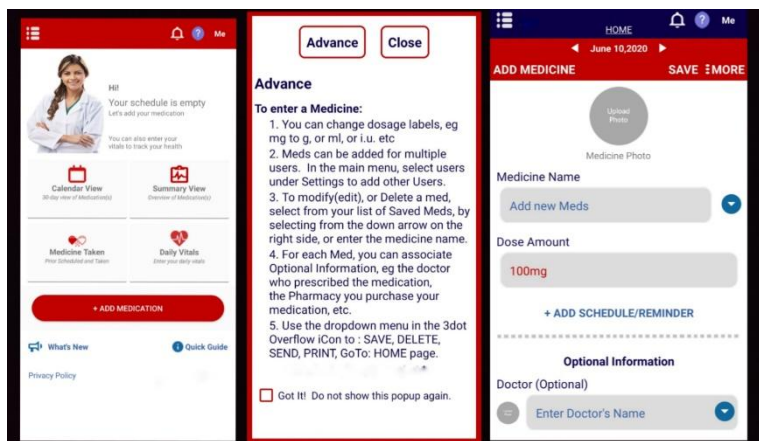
? Me

Hi!

Your schedule is empty

Let's add your medication

You can also enter your vitals to track your health

Calendar View
30 day view of Medication(s)

Summary View
Overview of Medication(s)

Medicine Taken
Prior Scheduled and Taken

Daily Vitals
Enter your daily vitals

+ ADD MEDICATION

What's New

Quick Guide

Privacy Policy

Advance

Close

Advance

To enter a Medicine:

1. You can change dosage labels, eg mg to g, or ml, or i.u. etc
2. Meds can be added for multiple users. In the main menu, select users under Settings to add other Users.
3. To modify(edit), or Delete a med, select from your list of Saved Meds, by selecting from the down arrow on the right side, or enter the medicine name.
4. For each Med, you can associate Optional Information, eg the doctor who prescribed the medication, the Pharmacy you purchase your medication, etc.
5. Use the dropdown menu in the 3dot Overflow iCon to : SAVE, DELETE, SEND, PRINT, GoTo: HOME page.

Got It! Do not show this popup again.

HOME

? Me

June 10,2020

ADD MEDICINE

SAVE

MORE

Upload Photo

Medicine Photo

Medicine Name

Add new Meds

Dose Amount

100mg

+ ADD SCHEDULE/REMINDER

Optional Information

Doctor (Optional)

Enter Doctor's Name